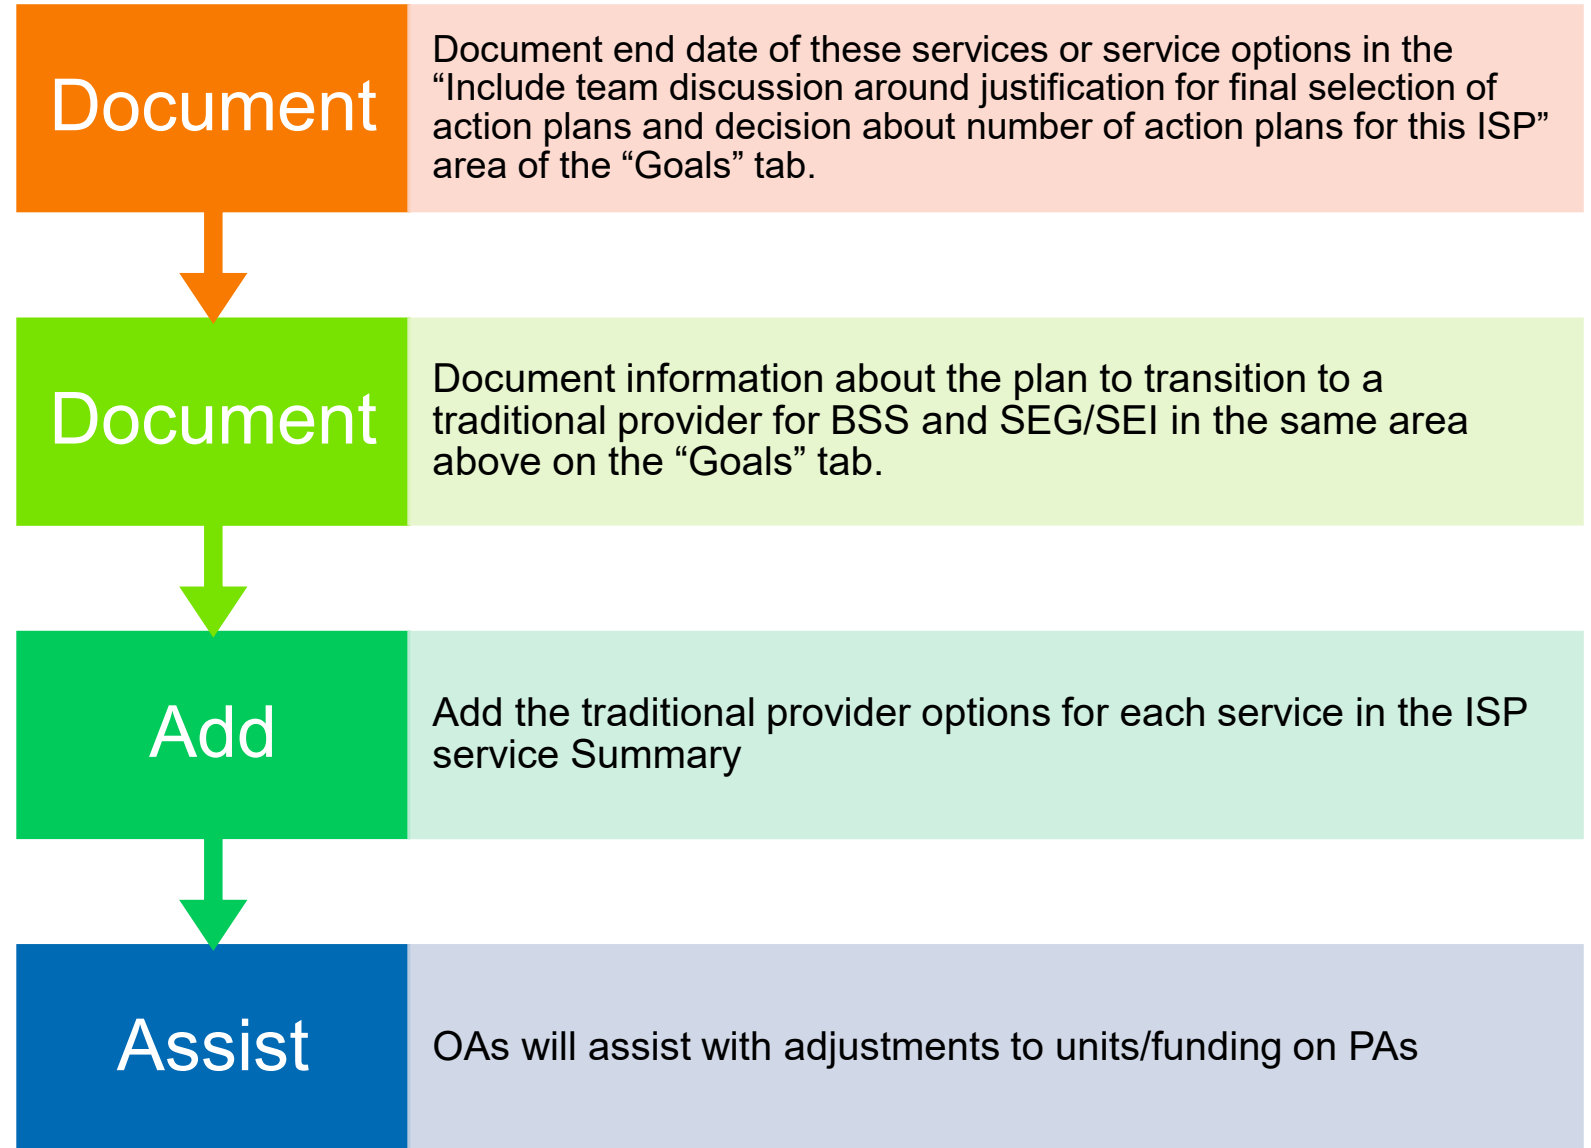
Document

Document end date of these services or service options in the “Include team discussion around justification for final selection of action plans and decision about number of action plans for this ISP” area of the “Goals” tab.

Document

Document information about the plan to transition to a traditional provider for BSS and SEG/SEI in the same area above on the “Goals” tab.

Add

Add the traditional provider options for each service in the ISP service Summary

Assist

OAs will assist with adjustments to units/funding on PAs